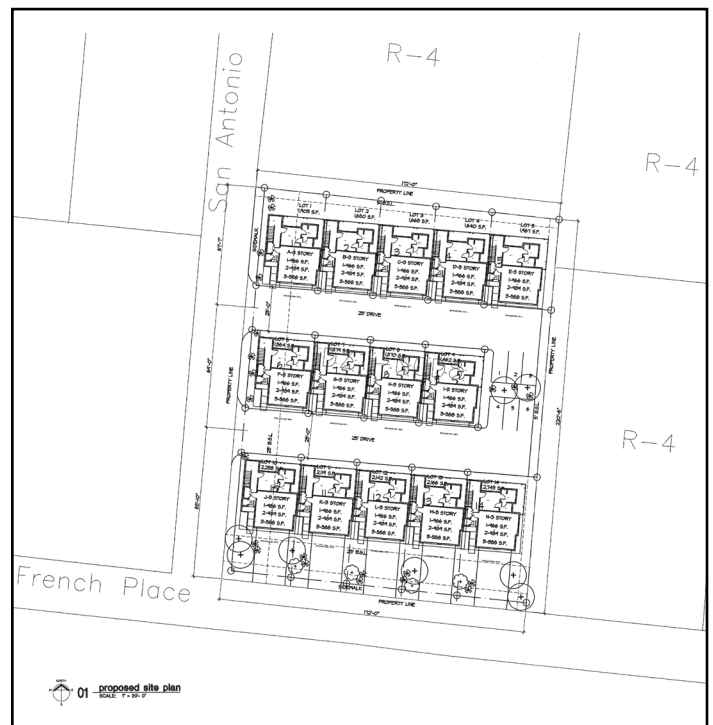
R-4

San Antonio

R-4

R-4

French Place

172'-0"

PROPERTY LINE

LOT 1 1,405 S.F.

LOT 2 1,650 S.F.

LOT 3 1,645 S.F.

LOT 4 1,640 S.F.

LOT 5 1,167 S.F.

A-3 STORY 1-466 S.F. 2-484 S.F. 3-388 S.F.

B-3 STORY 1-466 S.F. 2-484 S.F. 3-388 S.F.

C-3 STORY 1-466 S.F. 2-484 S.F. 3-388 S.F.

D-3 STORY 1-466 S.F. 2-484 S.F. 3-388 S.F.

E-3 STORY 1-466 S.F. 2-484 S.F. 3-388 S.F.

SIDEWALK

25' DRIVE

PROPERTY LINE

F-3 STORY 1-466 S.F. 2-484 S.F. 3-388 S.F.

G-3 STORY 1-466 S.F. 2-484 S.F. 3-388 S.F.

H-3 STORY 1-466 S.F. 2-484 S.F. 3-388 S.F.

I-3 STORY 1-466 S.F. 2-484 S.F. 3-388 S.F.

PROPERTY LINE

25' DRIVE

25' B.S.L.

J-3 STORY 1-466 S.F. 2-484 S.F. 3-388 S.F.

K-3 STORY 1-466 S.F. 2-484 S.F. 3-388 S.F.

L-3 STORY 1-466 S.F. 2-484 S.F. 3-388 S.F.

M-3 STORY 1-466 S.F. 2-484 S.F. 3-388 S.F.

N-3 STORY 1-466 S.F. 2-484 S.F. 3-388 S.F.

SIDEWALK

PROPERTY LINE

172'-0"

NORTH

01 proposed site plan
SCALE: 1" = 30'-0"